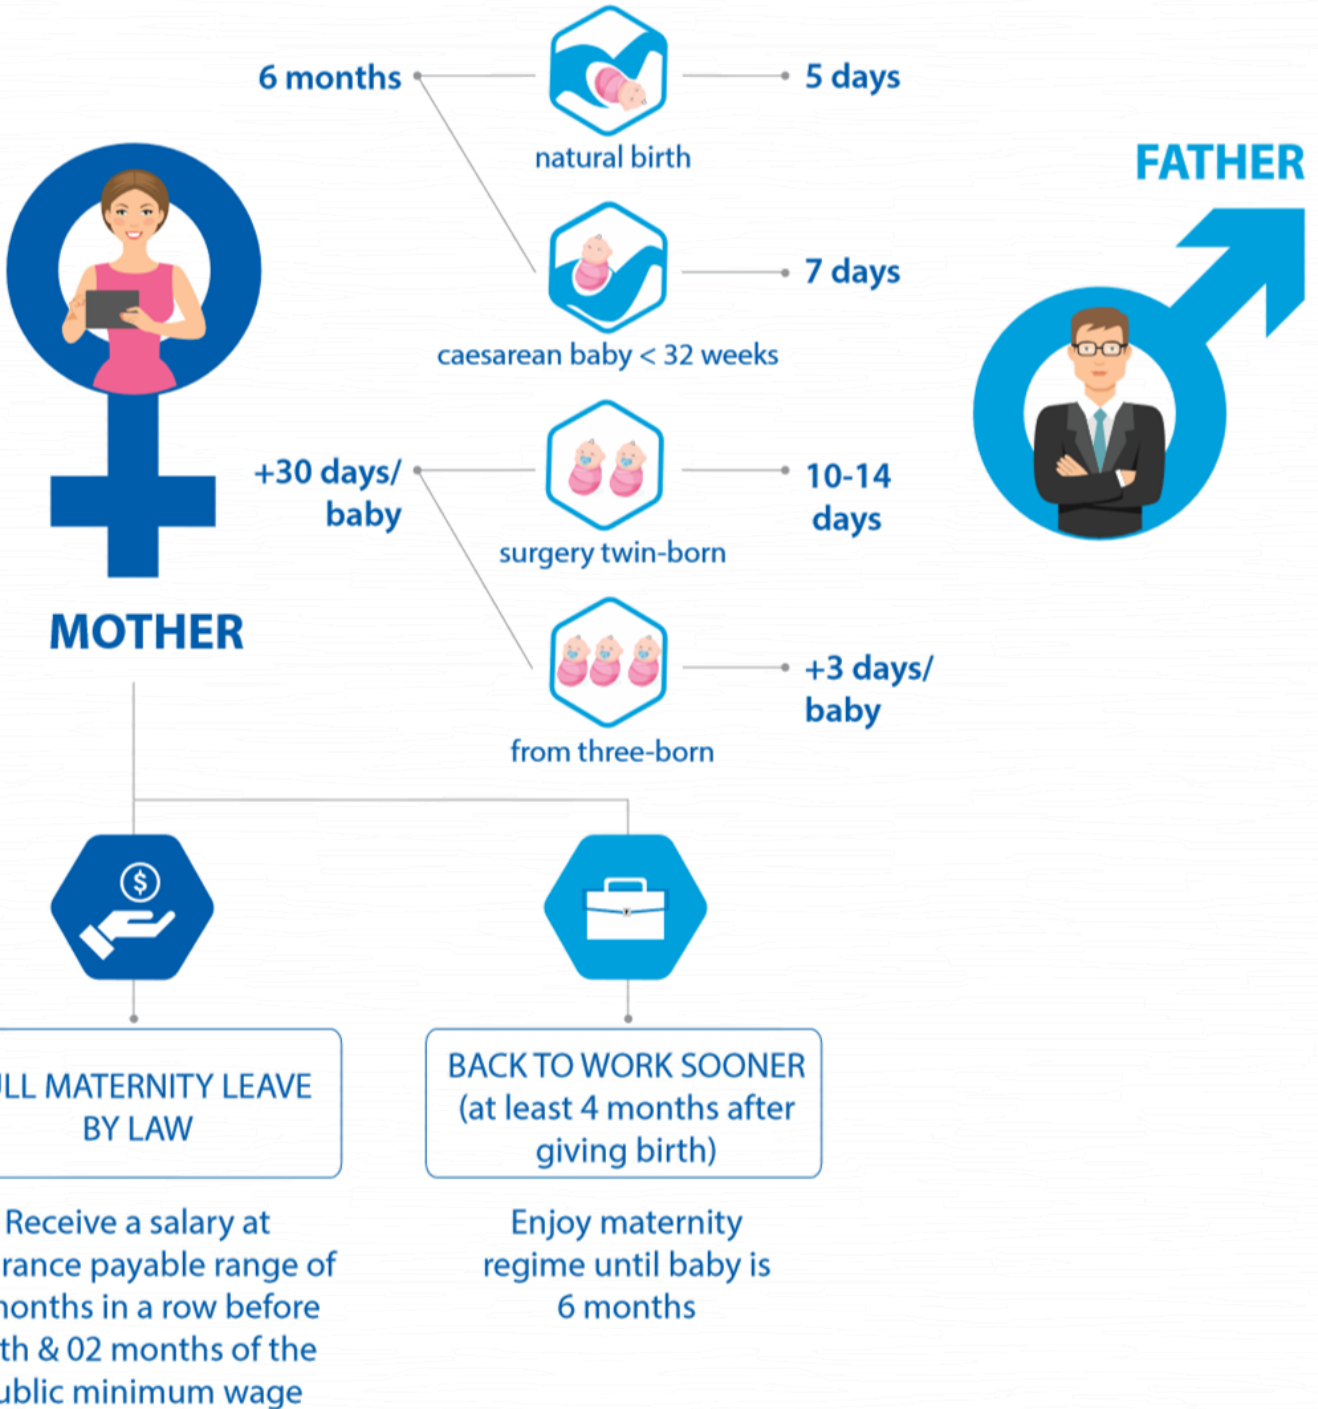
6 months

natural birth

5 days

FATHER

caesarean baby < 32 weeks

7 days

+30 days/ baby

surgery twin-born

10-14 days

MOTHER

from three-born

+3 days/ baby

LL MATERNITY LEAVE BY LAW

Receive a salary at rance payable range of nonths in a row before th & 02 months of the ublic minimum wage

BACK TO WORK SOONER (at least 4 months after giving birth)

Enjoy maternity regime until baby is 6 months